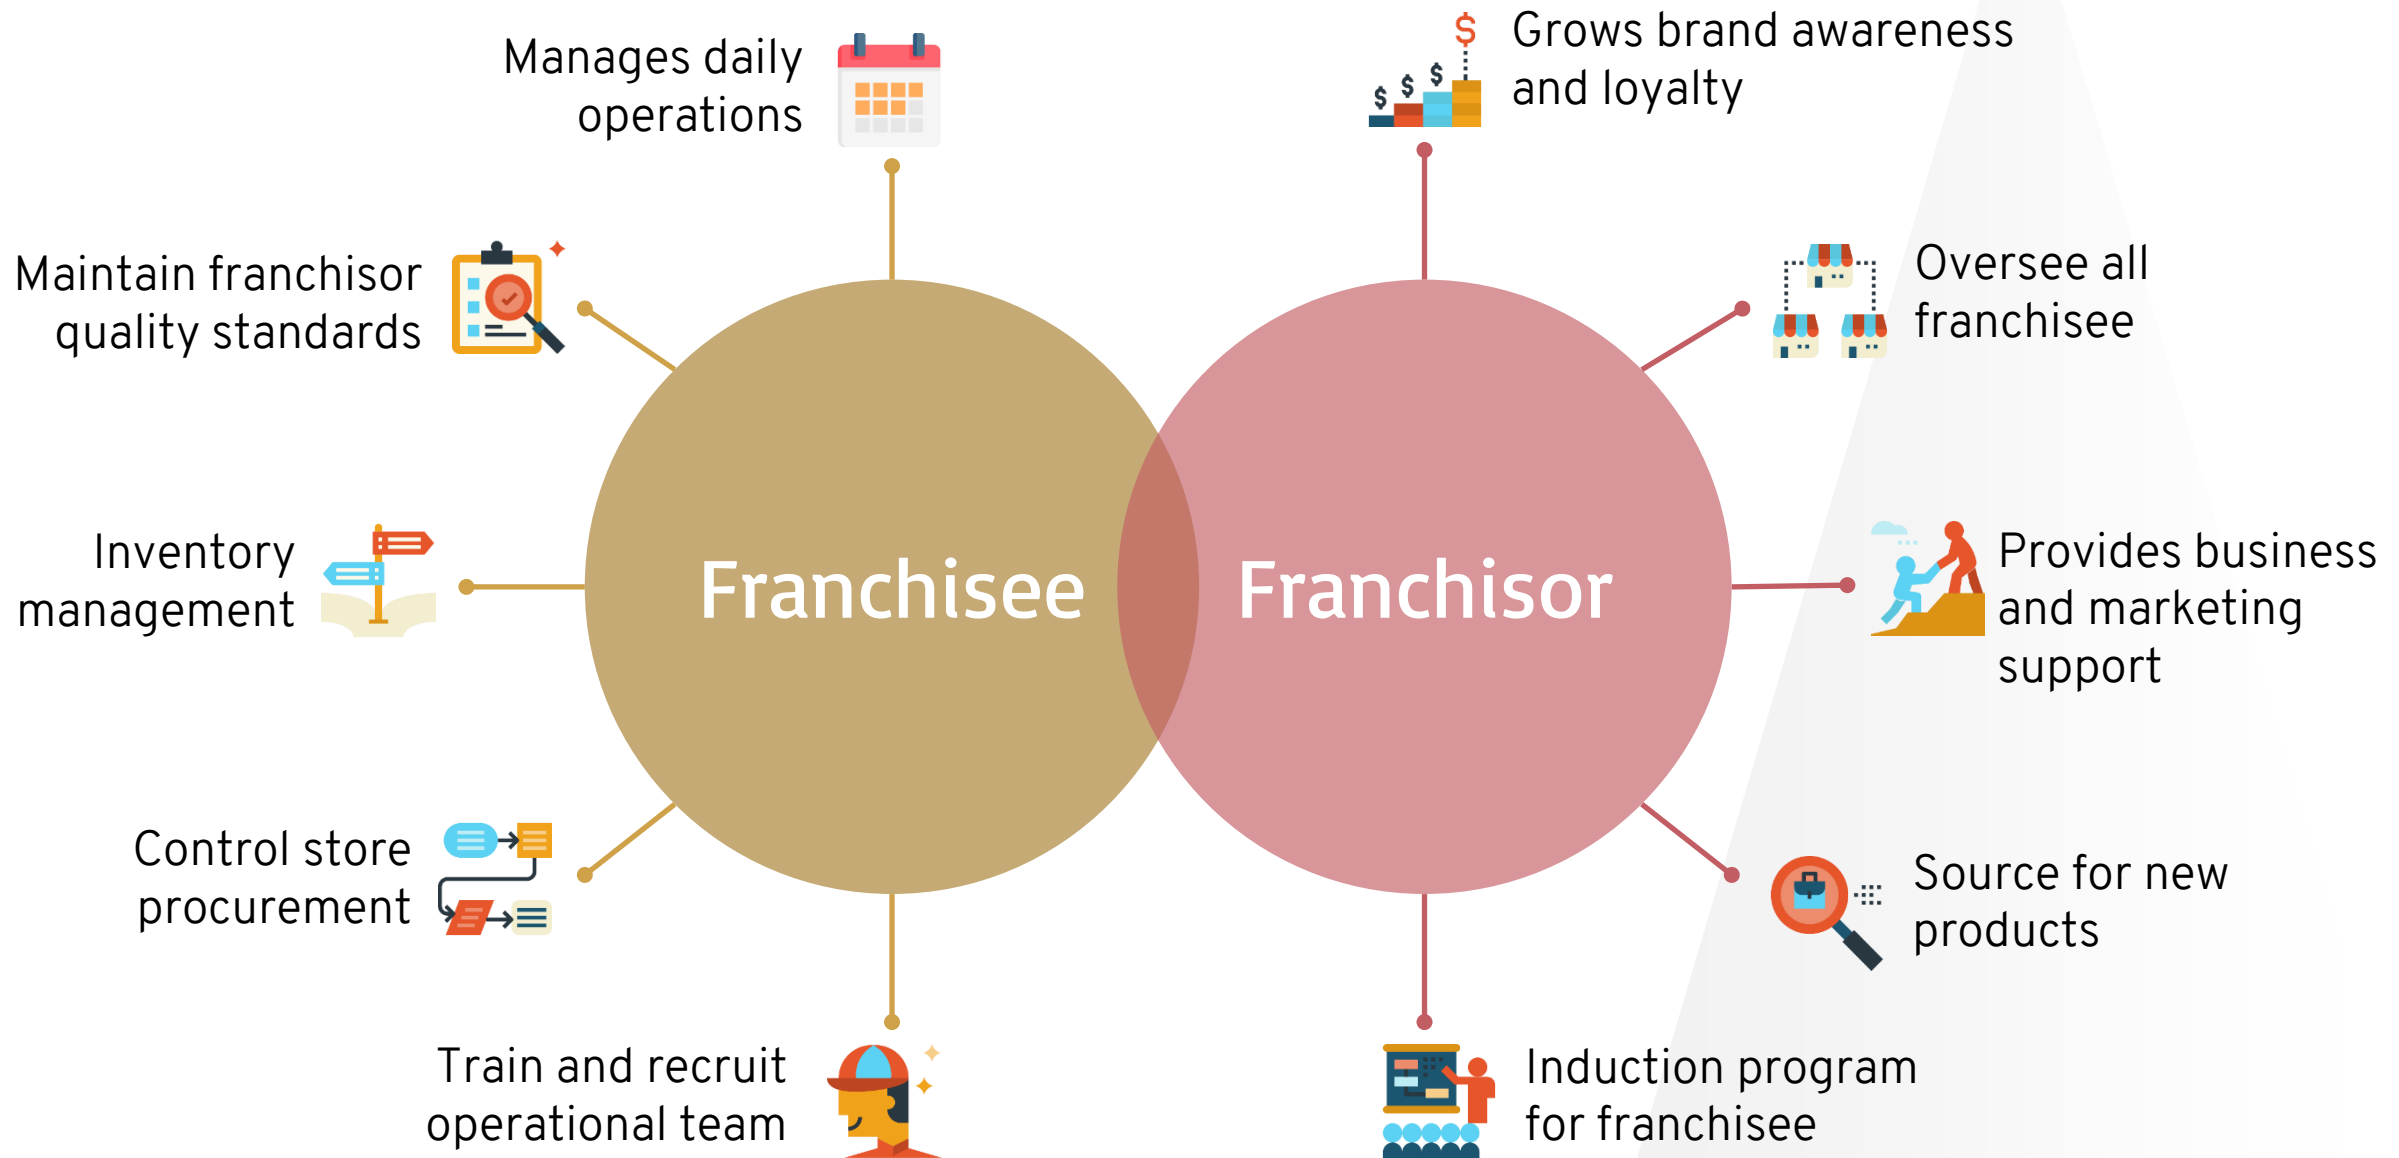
Manages daily operations

Grows brand awareness and loyalty

Maintain franchisor quality standards

Oversee all franchisee

Inventory management

Franchisee

Franchisor

Provides business and marketing support

Control store procurement

Source for new products

Train and recruit operational team

Induction program for franchisee